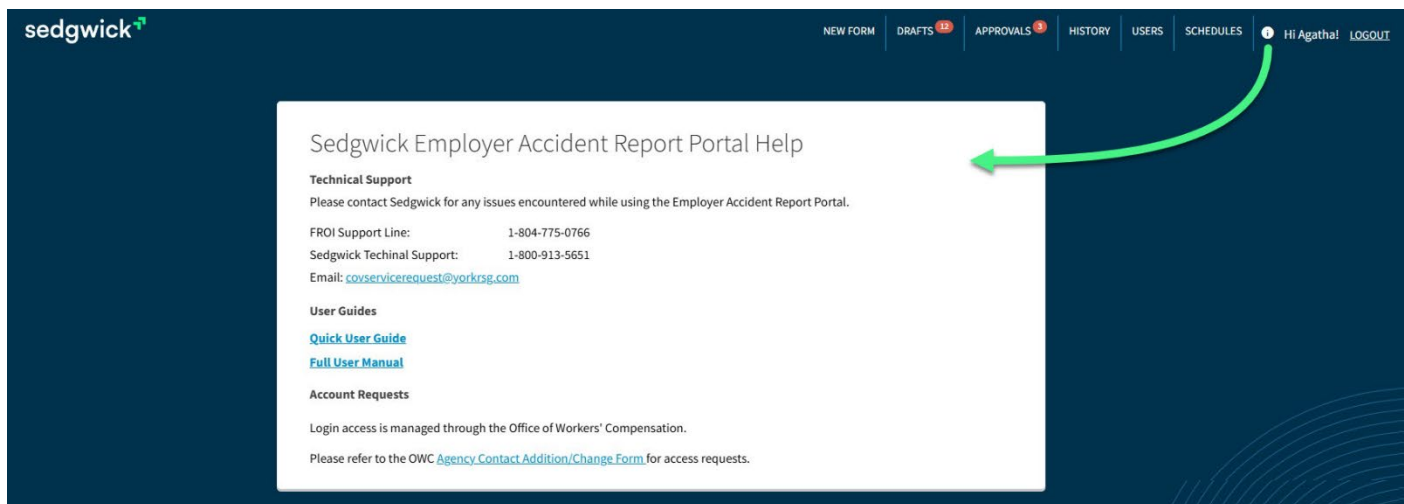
sedgwick

NEW FORM DRAFTS 12 APPROVALS 3 HISTORY USERS SCHEDULES Hi Agatha! LOGOUT

Sedgwick Employer Accident Report Portal Help

Technical Support

Please contact Sedgwick for any issues encountered while using the Employer Accident Report Portal.

FROI Support Line: 1-804-775-0766
Sedgwick Techinal Support: 1-800-913-5651
Email: covservicerequest@yorkrsg.com

User Guides

Quick User Guide

Full User Manual

Account Requests

Login access is managed through the Office of Workers' Compensation.

Please refer to the OWC Agency Contact Addition/Change Form for access requests.